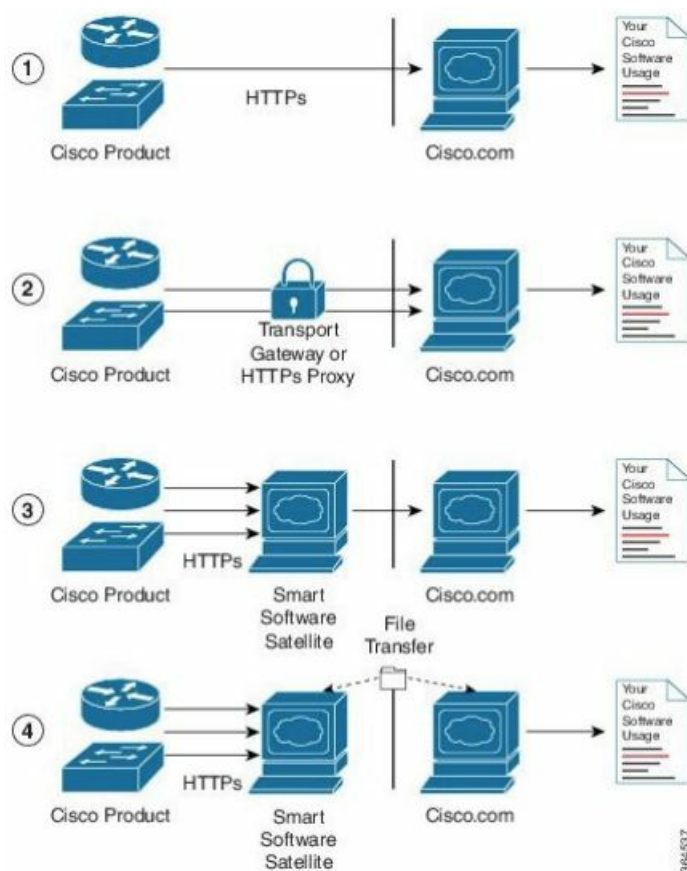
1
HTTPs
Cisco Product
Cisco.com
Your Cisco Software Usage

2
Transport Gateway or HTTPs Proxy
Cisco Product
Cisco.com
Your Cisco Software Usage

3
HTTPs
Cisco Product
Smart Software Satellite
Cisco.com
Your Cisco Software Usage

4
File Transfer
HTTPs
Cisco Product
Smart Software Satellite
Cisco.com
Your Cisco Software Usage

364537